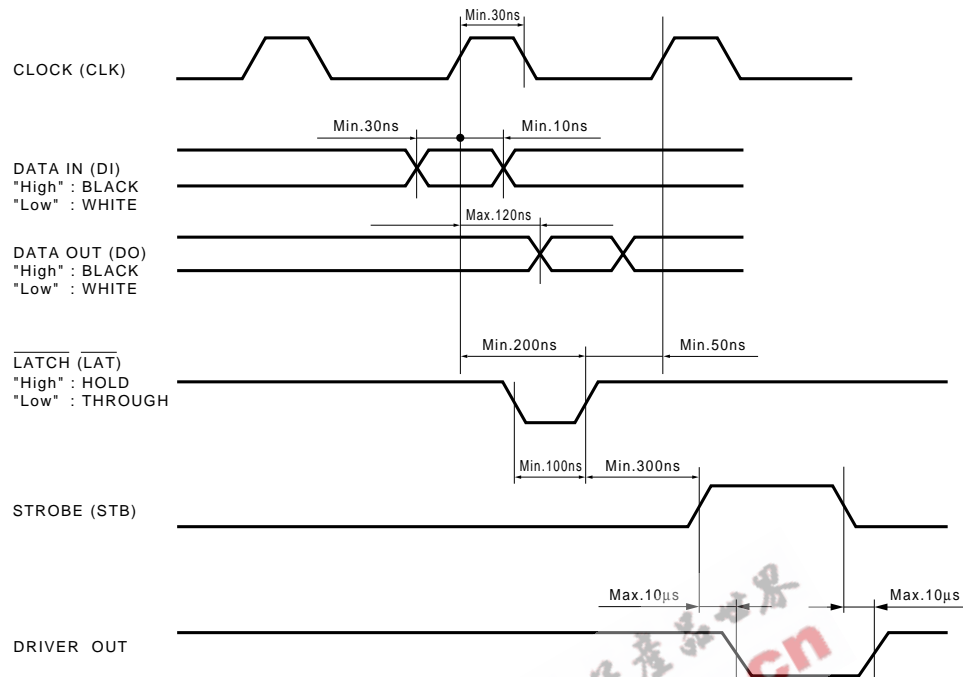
Min.30ns

CLOCK (CLK)

Min.30ns

Min.10ns

DATA IN (DI)
"High" : BLACK
"Low" : WHITE

Max.120ns

DATA OUT (DO)
"High" : BLACK
"Low" : WHITE

Min.200ns

Min.50ns

$\overline{\text{LATCH}}$ ($\overline{\text{LAT}}$)
"High" : HOLD
"Low" : THROUGH

Min.100ns

Min.300ns

STROBE (STB)

Max.10μs

Max.10μs

DRIVER OUT

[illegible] cn